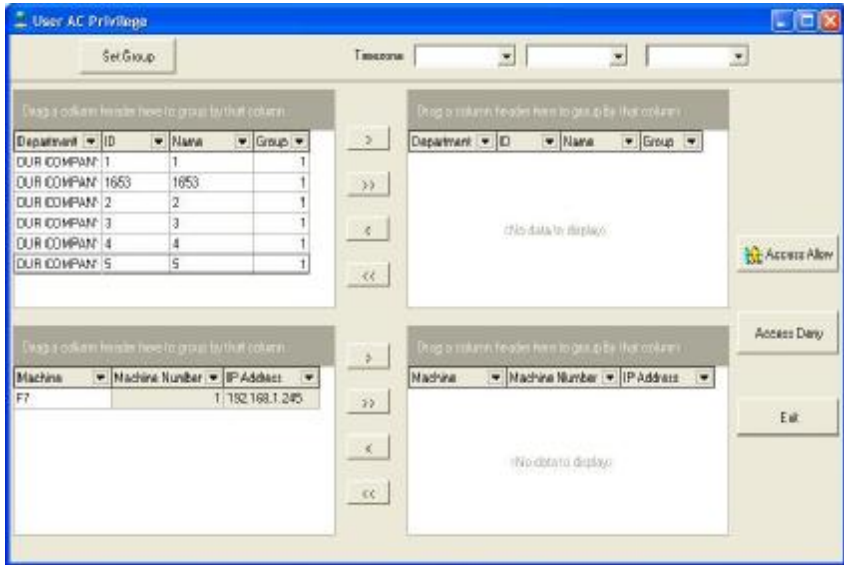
User AC Privilege

Set Group

Timezone

Drag a column header here to group by that column

| Department | ID | Name | Group |
|---|---|---|---|
| OUR COMPAN | 1 | 1 | 1 |
| OUR COMPAN | 1653 | 1653 | 1 |
| OUR COMPAN | 2 | 2 | 1 |
| OUR COMPAN | 3 | 3 | 1 |
| OUR COMPAN | 4 | 4 | 1 |
| OUR COMPAN | 5 | 5 | 1 |

>
>>
<
<<

Drag a column header here to group by that column

| Department | ID | Name | Group |
|---|---|---|---|

<No data to display>

Access Allow

Drag a column header here to group by that column

| Machine | Machine Number | IP Address |
|---|---|---|
| F7 | 1 | 192.168.1.245 |

>
>>
<
<<

Drag a column header here to group by that column

| Machine | Machine Number | IP Address |
|---|---|---|

<No data to display>

Access Deny

Exit